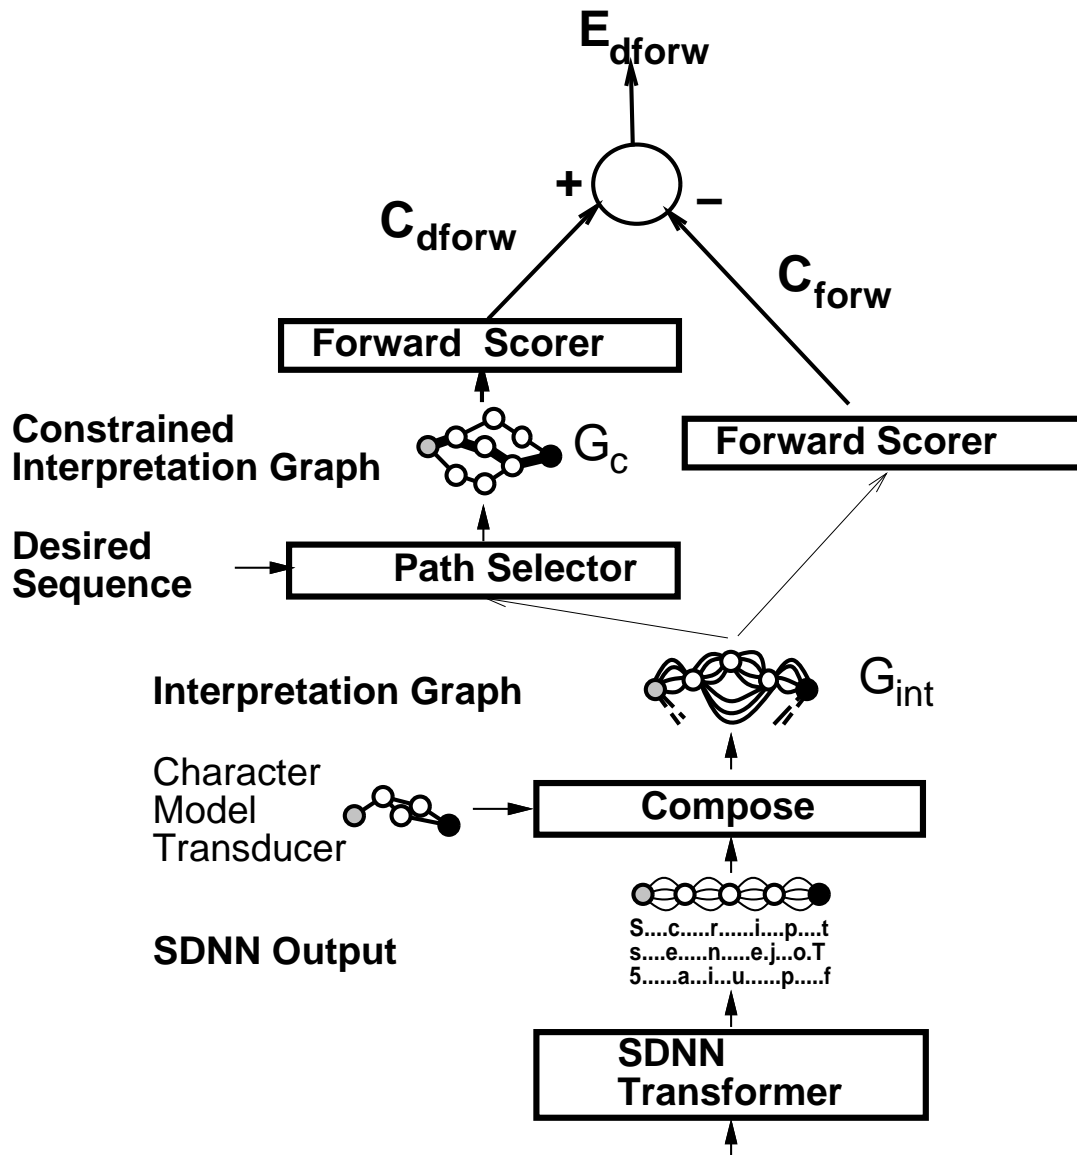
$E_{dforw}$

+

–

$C_{dforw}$

$C_{forw}$

Forward Scorer

Constrained Interpretation Graph

$G_c$

Forward Scorer

Desired Sequence

Path Selector

Interpretation Graph

$G_{int}$

Character Model Transducer

Compose

SDNN Output

S....c.....r......i....p....t
s....e.....n.....e.j...o.T
5......a...i...u......p.....f

SDNN Transformer